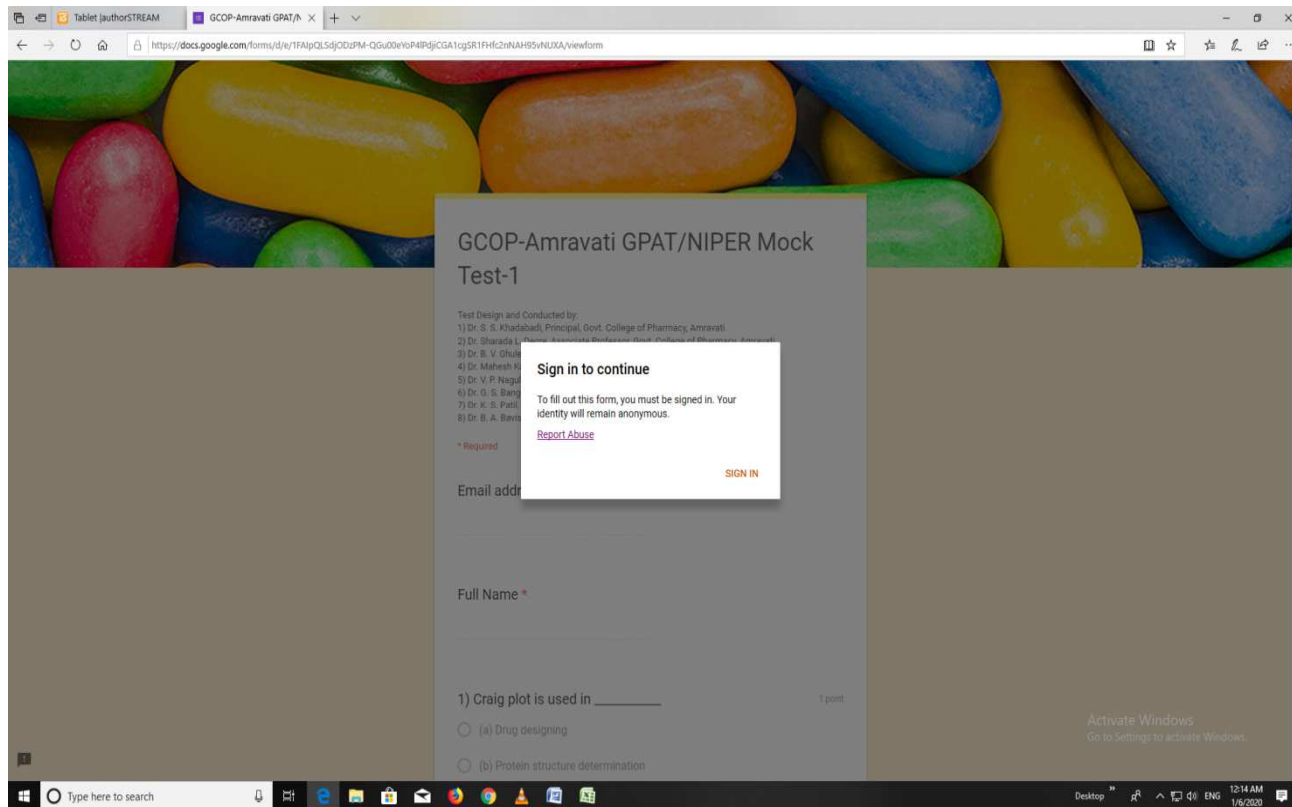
Tablet |authorSTREAM

GCOP-Amravati GPAT/N

https://docs.google.com/forms/d/e/1FAIpQLSdjODzPM-QGu00eYoP4lPdjiCGA1cgSR1FHfc2nNAH95vNUXA/viewform

GCOP-Amravati GPAT/NIPER Mock Test-1

Test Design and Conducted by:
1) Dr. S. S. Khadabadi, Principal, Govt. College of Pharmacy, Amravati
2) Dr. Sharada L. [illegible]
3) Dr. B. V. Ghule
4) Dr. Mahesh K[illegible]
5) Dr. V. P. Nagu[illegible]
6) Dr. G. S. Bang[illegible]
7) Dr. K. S. Patil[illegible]
8) Dr. B. A. Bavis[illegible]

* Required

Sign in to continue

To fill out this form, you must be signed in. Your identity will remain anonymous.

Report Abuse

SIGN IN

Email addr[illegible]

Full Name *

1) Craig plot is used in _________

1 point

(a) Drug designing

(b) Protein structure determination

Activate Windows
Go to Settings to activate Windows.

Type here to search

Desktop

ENG

12:14 AM
1/6/2020